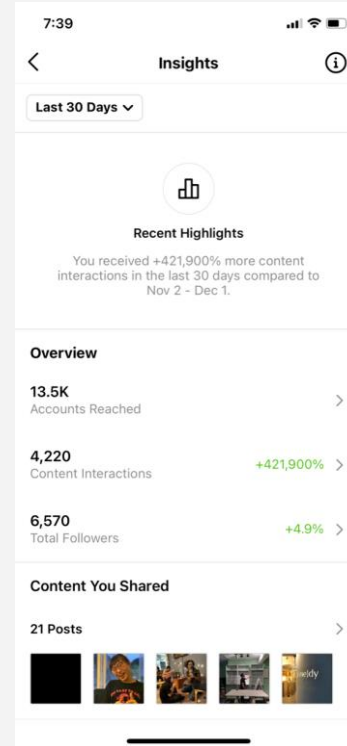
7:39

Insights

Last 30 Days

Recent Highlights

You received +421,900% more content interactions in the last 30 days compared to Nov 2 - Dec 1.

Overview

13.5K
Accounts Reached

4,220
Content Interactions
+421,900%

6,570
Total Followers
+4.9%

Content You Shared

21 Posts